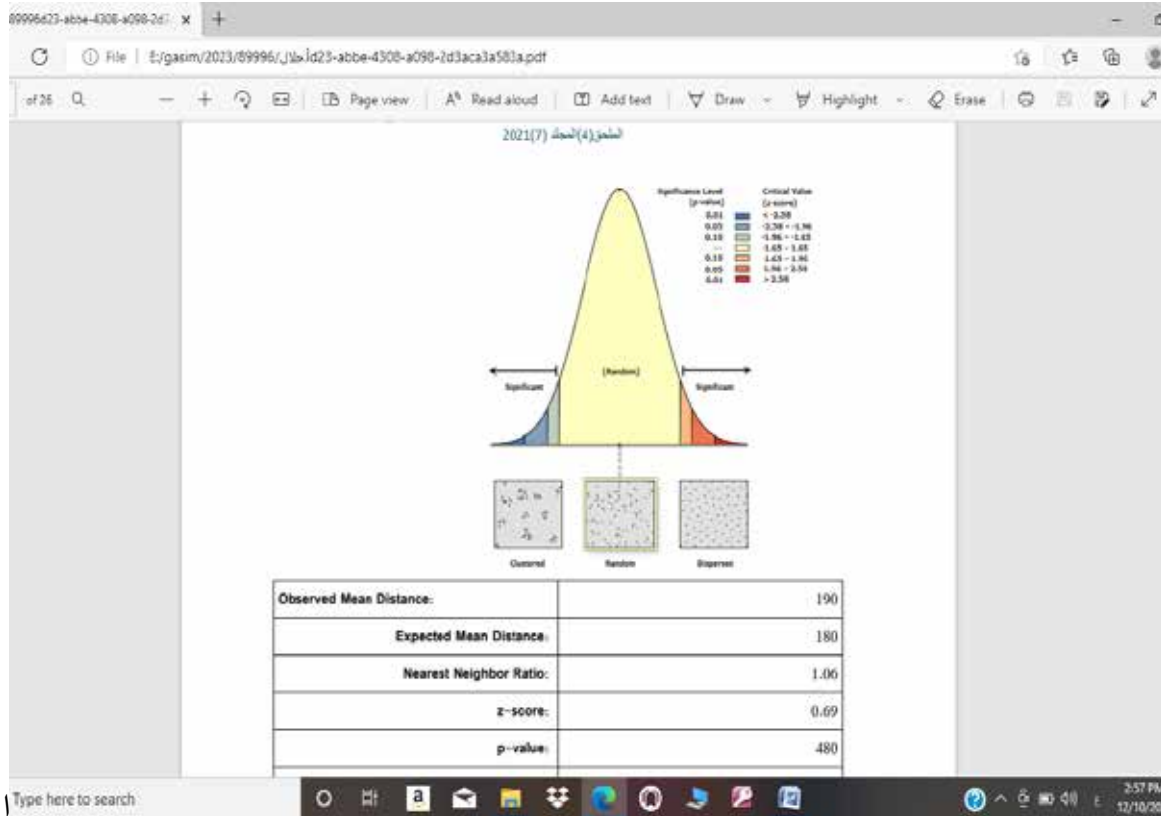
89996d23-abbe-4308-a098-2d3 ×

File | E:/gasim/2023/89996/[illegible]d23-abbe-4308-a098-2d3aca3a583a.pdf

of 26 | Page view | Read aloud | Add text | Draw | Highlight | Erase

الملحق(4)المجلد (7) 2021

| Significance Level (p-value) | Critical Value (z-score) |
|---|---|
| 0.01 | < -2.58 |
| 0.05 | -2.58 - -1.96 |
| 0.10 | -1.96 - -1.65 |
| --- | -1.65 - 1.65 |
| 0.10 | 1.65 - 1.96 |
| 0.05 | 1.96 - 2.58 |
| 0.01 | > 2.58 |

Significant (Random) Significant

Clustered Random Dispersed

| Observed Mean Distance: | 190 |
|---|---|
| Expected Mean Distance: | 180 |
| Nearest Neighbor Ratio: | 1.06 |
| z-score: | 0.69 |
| p-value: | 480 |

Type here to search

2:57 PM 12/10/20